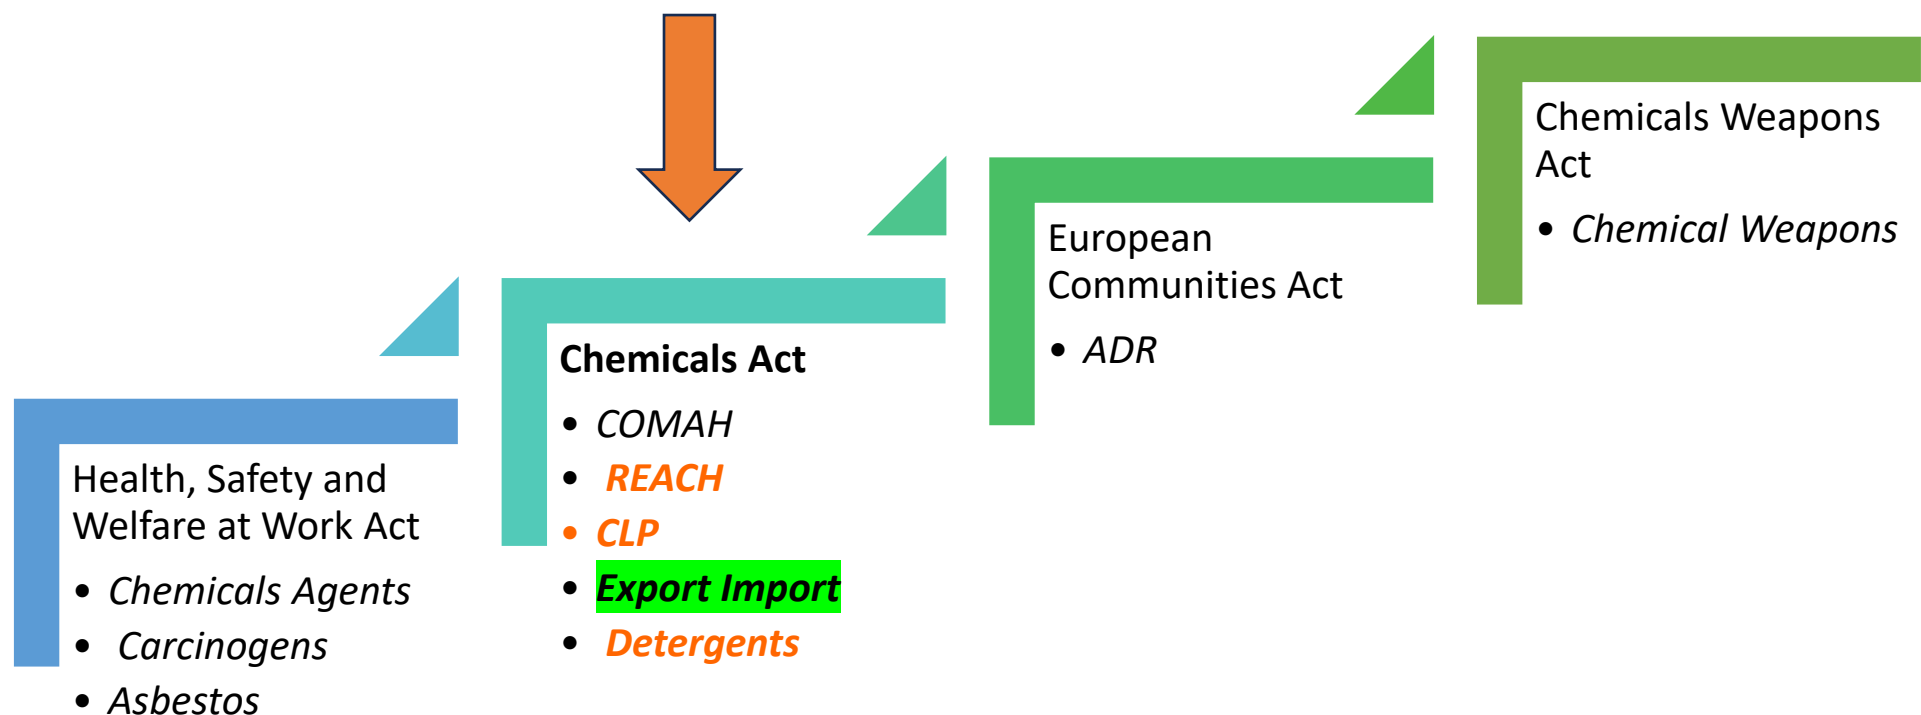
Health, Safety and Welfare at Work Act

- Chemicals Agents
- Carcinogens
- Asbestos

Chemicals Act

- COMAH
- REACH
- CLP
- Export Import
- Detergents

European Communities Act

- ADR

Chemicals Weapons Act

- Chemical Weapons